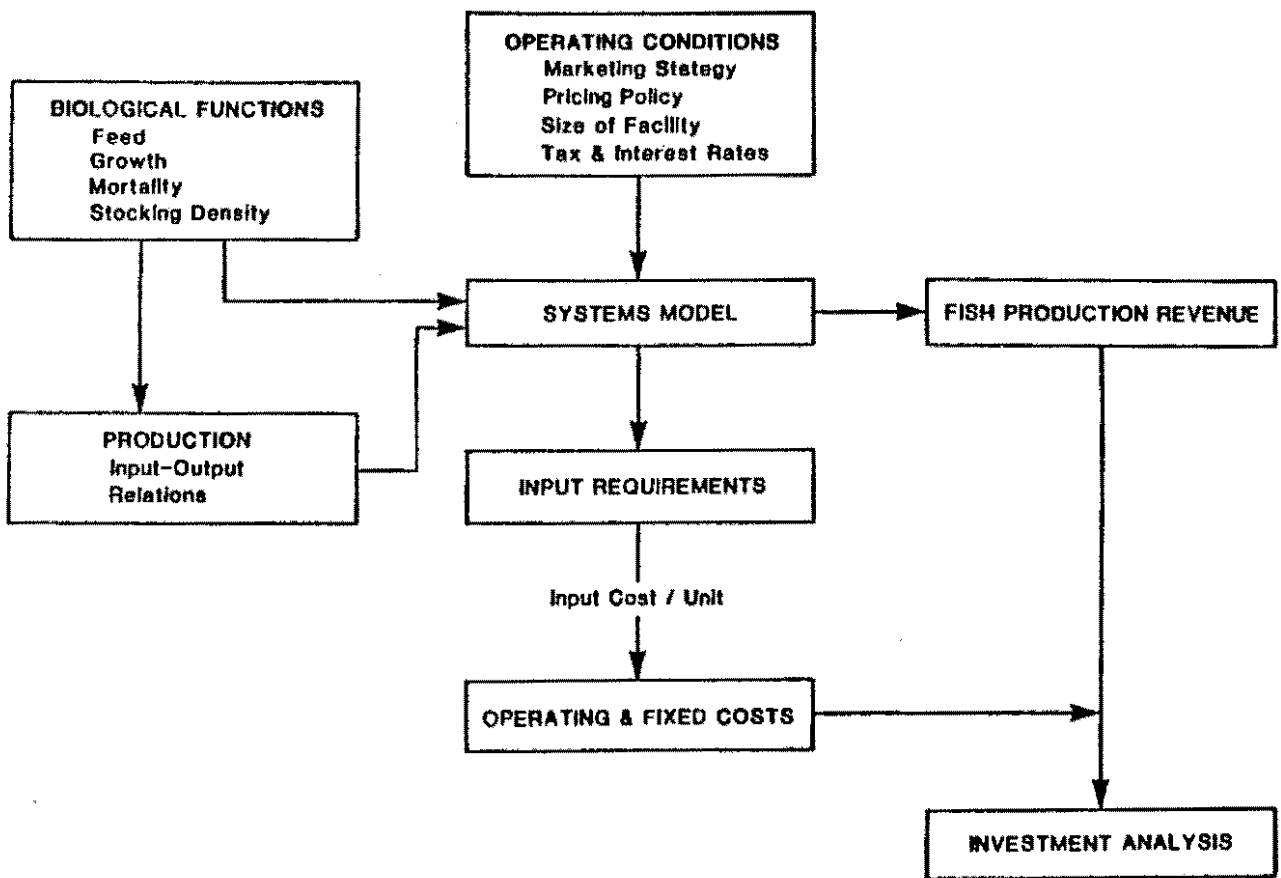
OPERATING CONDITIONS
Marketing Stategy
Pricing Policy
Size of Facility
Tax & Interest Rates

BIOLOGICAL FUNCTIONS
Feed
Growth
Mortality
Stocking Density

SYSTEMS MODEL

FISH PRODUCTION REVENUE

PRODUCTION
Input-Output
Relations

INPUT REQUIREMENTS

Input Cost / Unit

OPERATING & FIXED COSTS

INVESTMENT ANALYSIS